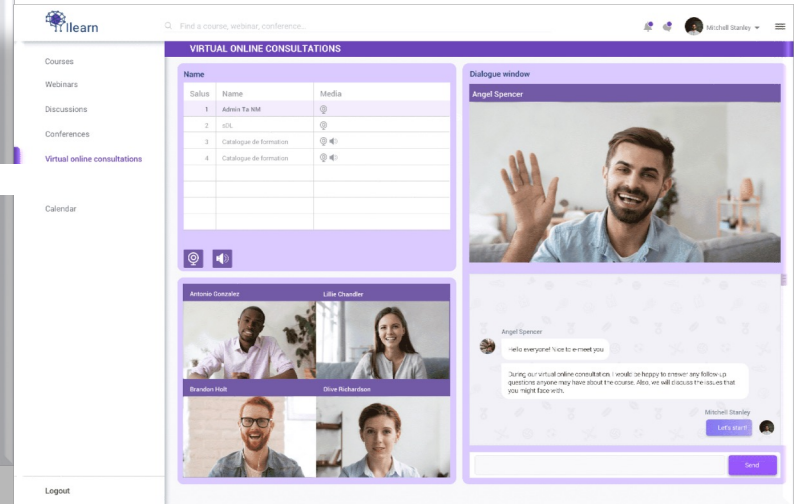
ilearn

Find a course, webinar, conference...

Mitchell Stanley

Courses
Webinars
Discussions
Conferences
Virtual online consultations
Calendar

Logout

VIRTUAL ONLINE CONSULTATIONS

Name

| Salus | Name | Media |
|---|---|---|
| 1 | Admin Ta NM | |
| 2 | sOL | |
| 3 | Catalogue de formation | |
| 4 | Catalogue de formation | |
| | | |
| | | |
| | | |
| | | |

Antonio Gonzalez
Lillie Chandler
Brandon Holt
Olive Richardson

Dialogue window

Angel Spencer

Angel Spencer
Hello everyone! Nice to e-meet you

During our virtual online consultation, I would be happy to answer any follow-up questions anyone may have about the course. Also, we will discuss the issues that you might face with.

Mitchell Stanley
Let's start!

Send